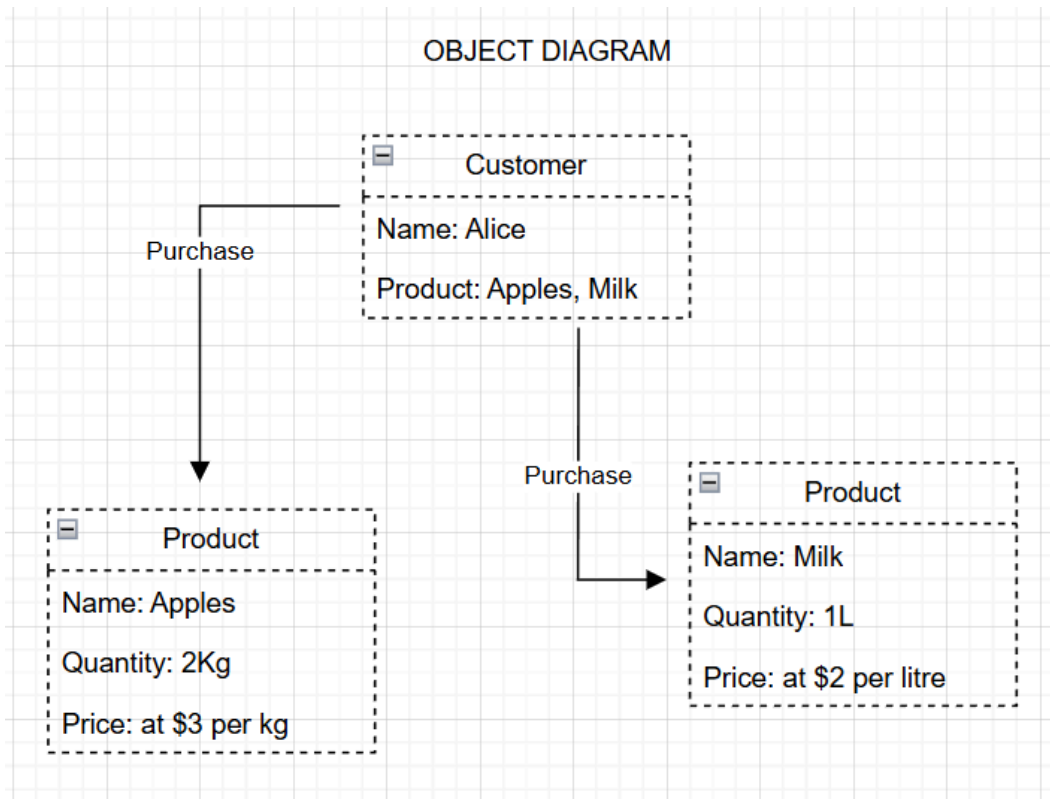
OBJECT DIAGRAM

Customer

Name: Alice

Product: Apples, Milk

Purchase

Purchase

Product

Name: Apples

Quantity: 2Kg

Price: at \$3 per kg

Product

Name: Milk

Quantity: 1L

Price: at \$2 per litre